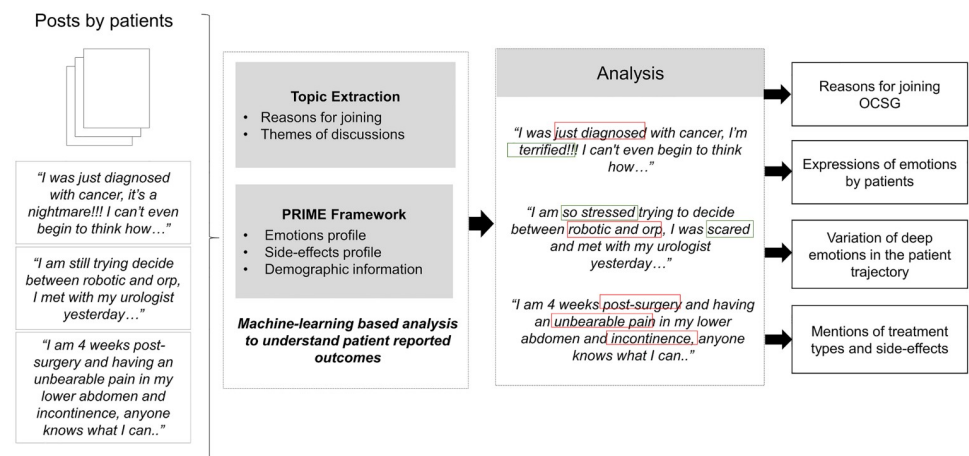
Posts by patients

"I was just diagnosed with cancer, it's a nightmare!!! I can't even begin to think how…"

"I am still trying decide between robotic and orp, I met with my urologist yesterday…"

"I am 4 weeks post-surgery and having an unbearable pain in my lower abdomen and incontinence, anyone knows what I can.."

Topic Extraction
• Reasons for joining
• Themes of discussions

PRIME Framework
• Emotions profile
• Side-effects profile
• Demographic information

Machine-learning based analysis to understand patient reported outcomes

Analysis

"I was just diagnosed with cancer, I'm terrified!!! I can't even begin to think how…"

"I am so stressed trying to decide between robotic and orp, I was scared and met with my urologist yesterday…"

"I am 4 weeks post-surgery and having an unbearable pain in my lower abdomen and incontinence, anyone knows what I can.."

Reasons for joining OCSG

Expressions of emotions by patients

Variation of deep emotions in the patient trajectory

Mentions of treatment types and side-effects